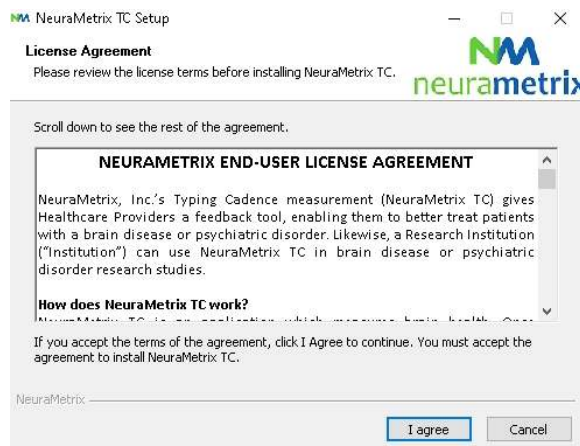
NM NeuraMetrix TC Setup

License Agreement
Please review the license terms before installing NeuraMetrix TC.

NM neurametrix

Scroll down to see the rest of the agreement.

NEURAMETRIX END-USER LICENSE AGREEMENT

NeuraMetrix, Inc.'s Typing Cadence measurement (NeuraMetrix TC) gives Healthcare Providers a feedback tool, enabling them to better treat patients with a brain disease or psychiatric disorder. Likewise, a Research Institution ("Institution") can use NeuraMetrix TC in brain disease or psychiatric disorder research studies.

How does NeuraMetrix TC work?

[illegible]

If you accept the terms of the agreement, click I Agree to continue. You must accept the agreement to install NeuraMetrix TC.

NeuraMetrix

I agree
Cancel